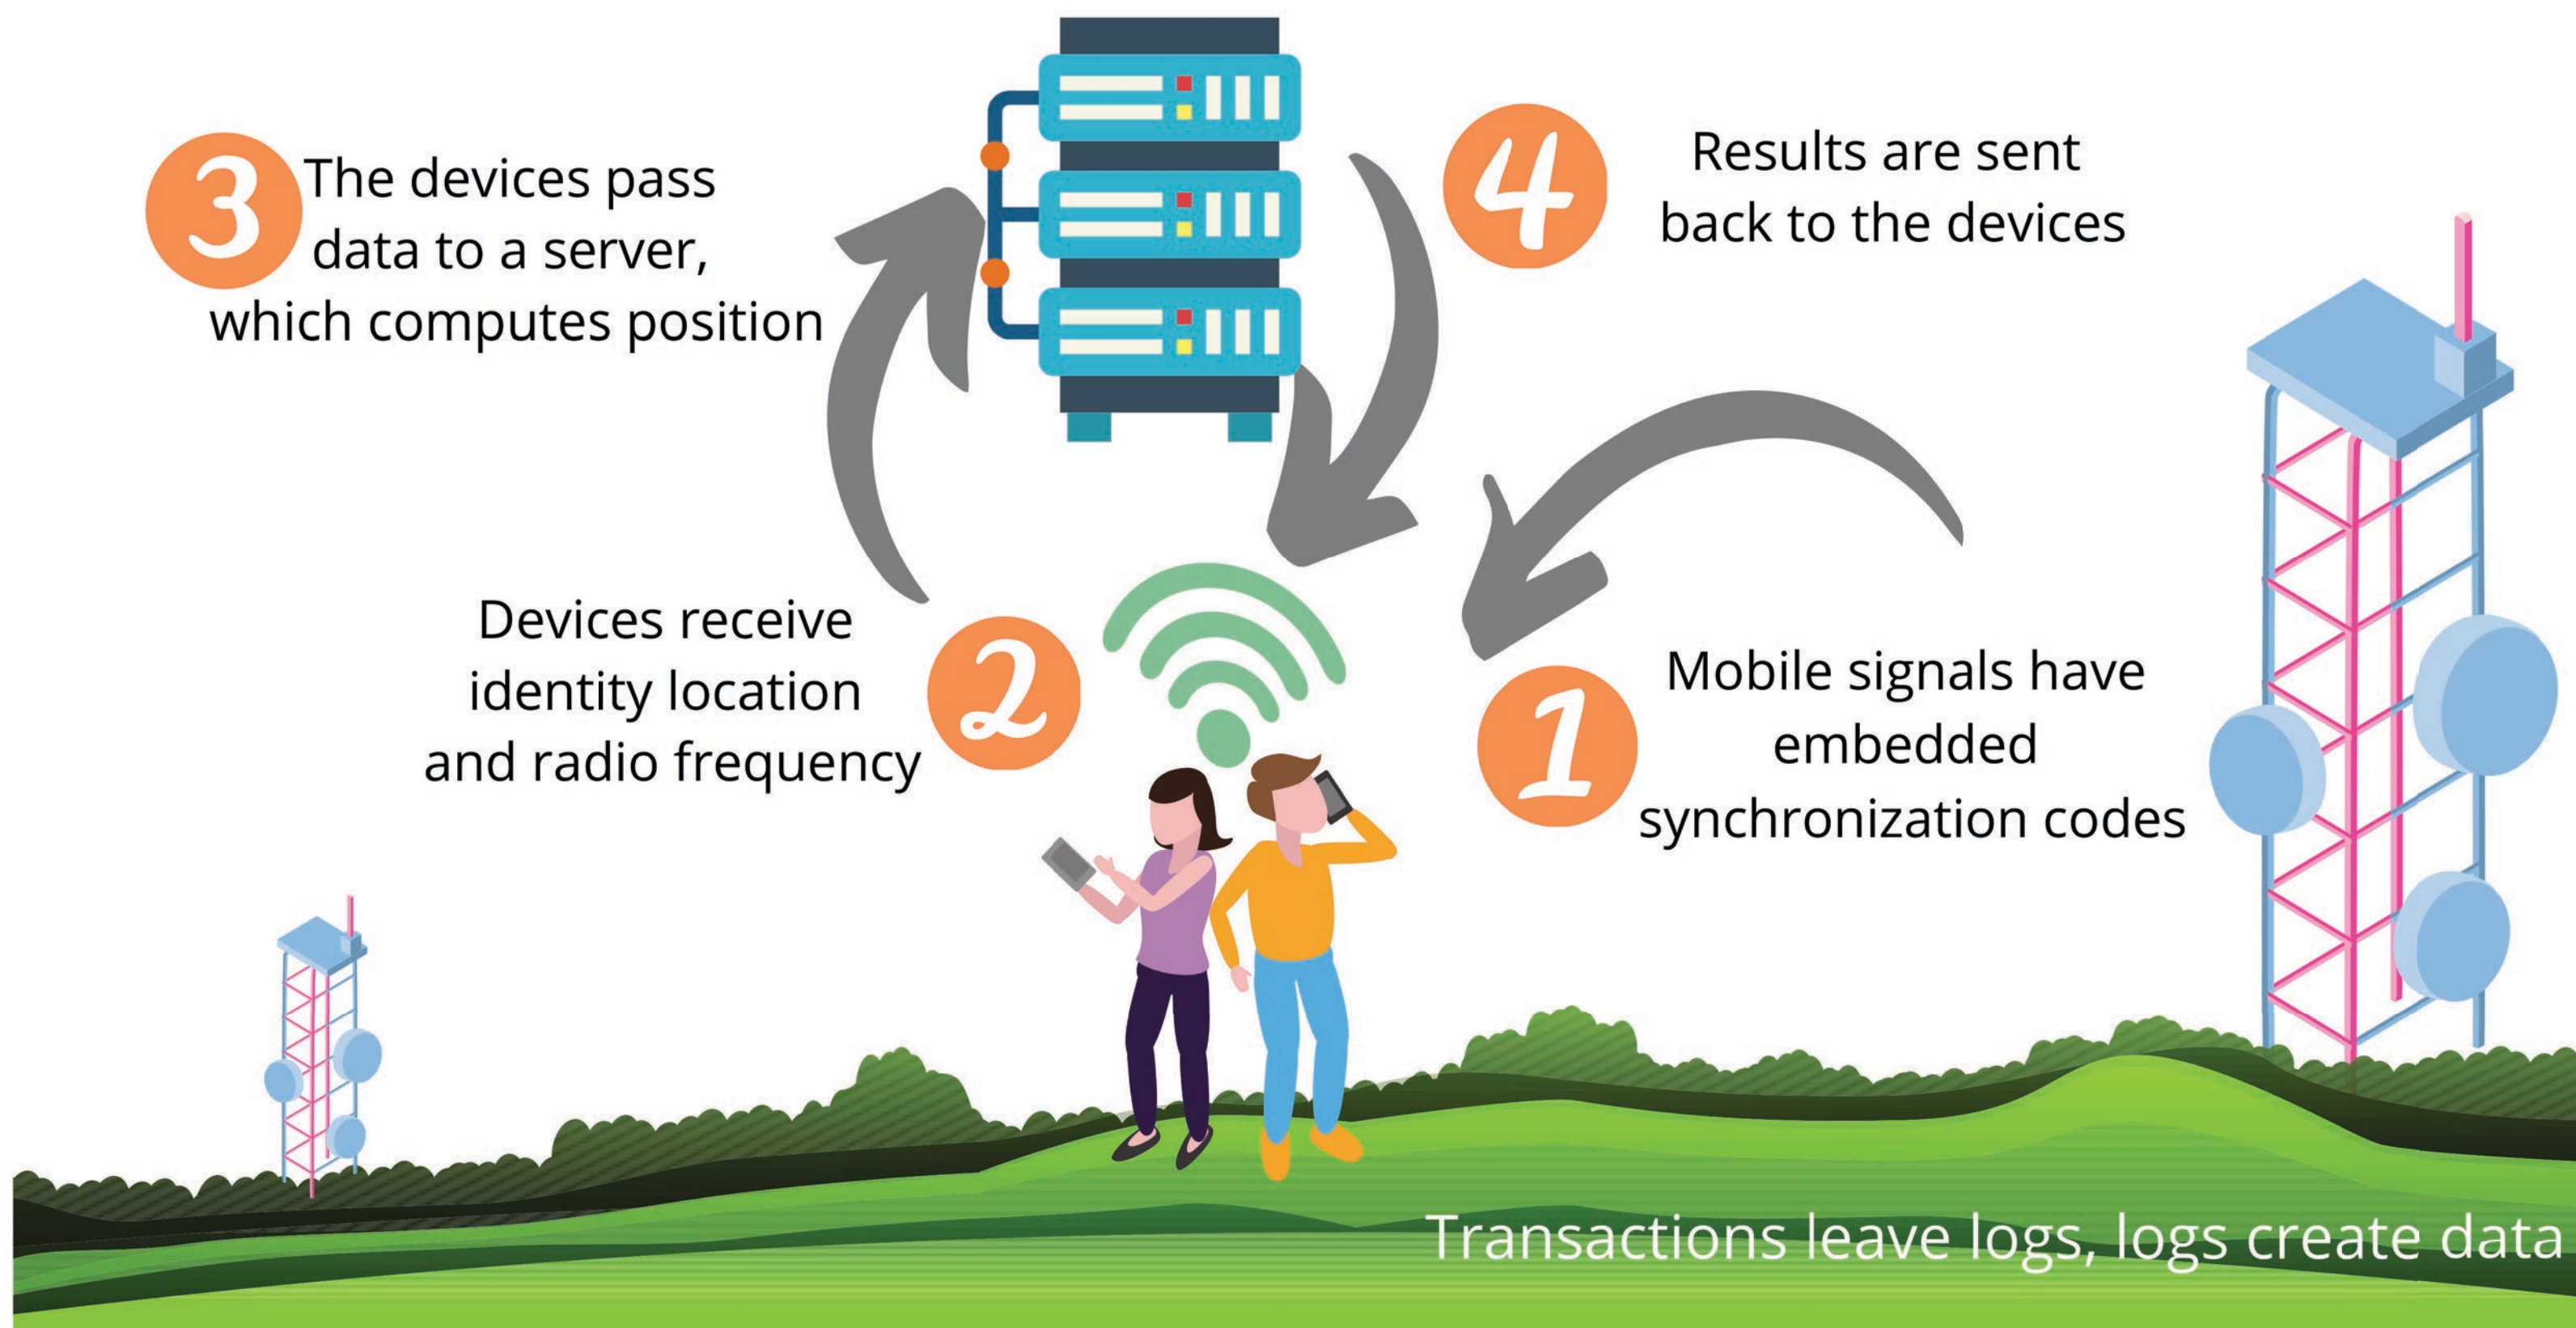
3 The devices pass data to a server, which computes position

4 Results are sent back to the devices

Devices receive identity location and radio frequency 2

1 Mobile signals have embedded synchronization codes

Transactions leave logs, logs create data